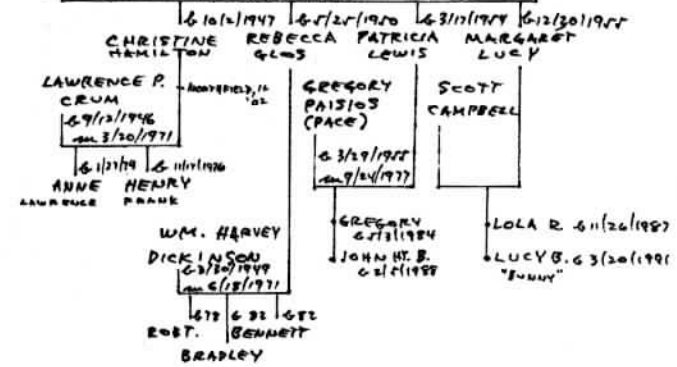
b 10/2/1947 b 5/25/1950 b 3/17/1949 b 12/30/1955
CHRISTINE HAMILTON REBECCA GLOSS PATRICIA LEWIS MARGARET LUCY

LAWRENCE P. CRUM
b 9/13/1946
m 3/20/1971
NORTHFIELD, IL '02

b 1/27/79 b 11/17/1976
ANNE LAWRENCE HENRY FRANK

GREGORY PAISIOS (PACE)
b 3/29/1955
m 9/24/1977

GREGORY b 5/3/1984
JOHN MT. B. b 2/2/1988

SCOTT CAMPBELL

LOLA R. b 11/26/1987
LUCY B. b 3/20/1991 "BUNNY"

WM. HARVEY DICKINSON
b 3/30/1949
m 6/18/1971
b 78 b 82 b 82
ROBT. BENNETT
BRADLEY